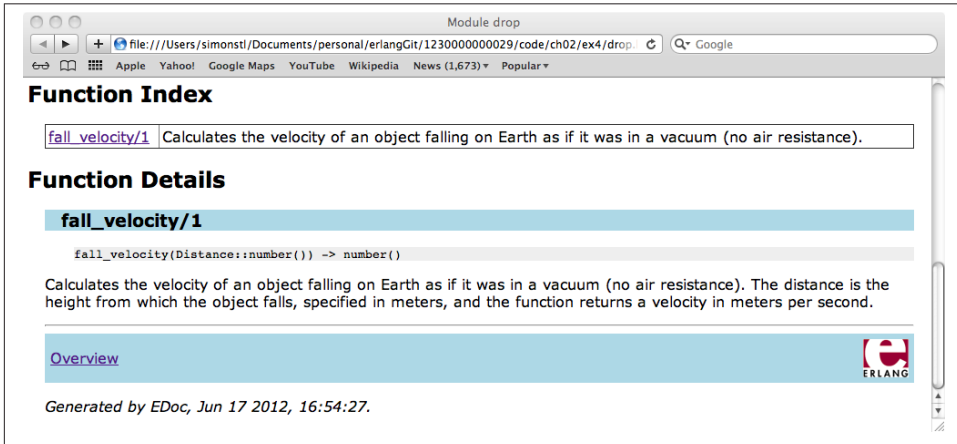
Module drop

file:///Users/simonstl/Documents/personal/erlangGit/1230000000029/code/ch02/ex4/drop.

Google

Apple Yahoo! Google Maps YouTube Wikipedia News (1,673) Popular

Function Index

| fall_velocity/1 | Calculates the velocity of an object falling on Earth as if it was in a vacuum (no air resistance). |
|---|---|

Function Details

fall_velocity/1

fall_velocity(Distance::number()) -> number()

Calculates the velocity of an object falling on Earth as if it was in a vacuum (no air resistance). The distance is the height from which the object falls, specified in meters, and the function returns a velocity in meters per second.

Overview

ERLANG

Generated by EDoc, Jun 17 2012, 16:54:27.